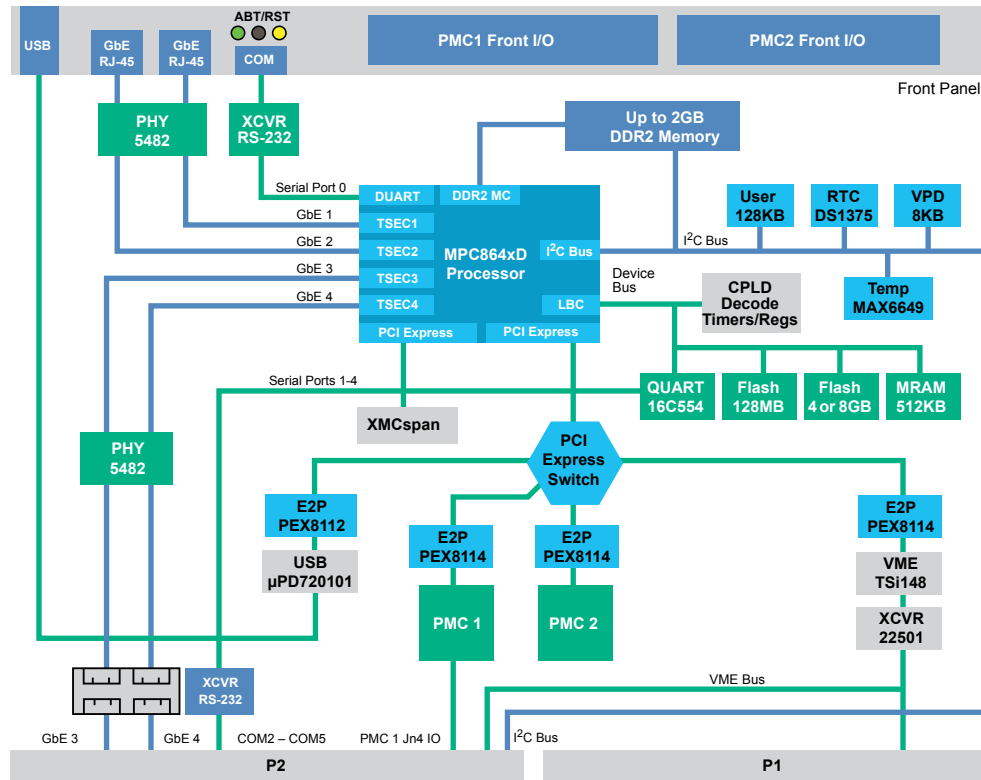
USB
GbE RJ-45
GbE RJ-45
ABT/RST
COM
PMC1 Front I/O
PMC2 Front I/O
Front Panel
PHY 5482
XCVR RS-232
Up to 2GB DDR2 Memory
Serial Port 0
DUART
DDR2 MC
GbE 1
TSEC1
GbE 2
TSEC2
MPC864xD Processor
$I^2C$ Bus
$I^2C$ Bus
User 128KB
RTC DS1375
VPD 8KB
GbE 3
TSEC3
GbE 4
TSEC4
LBC
Device Bus
CPLD Decode Timers/Regs
Temp MAX6649
PCI Express
PCI Express
Serial Ports 1-4
QUART 16C554
Flash 128MB
Flash 4 or 8GB
MRAM 512KB
XMCspan
PHY 5482
PCI Express Switch
E2P PEX8112
E2P PEX8114
E2P PEX8114
E2P PEX8114
USB μPD720101
VME TSi148
PMC 1
PMC 2
XCVR 22501
XCVR RS-232
VME Bus
GbE 3
GbE 4
COM2 – COM5
PMC 1 Jn4 IO
$I^2C$ Bus
P2
P1